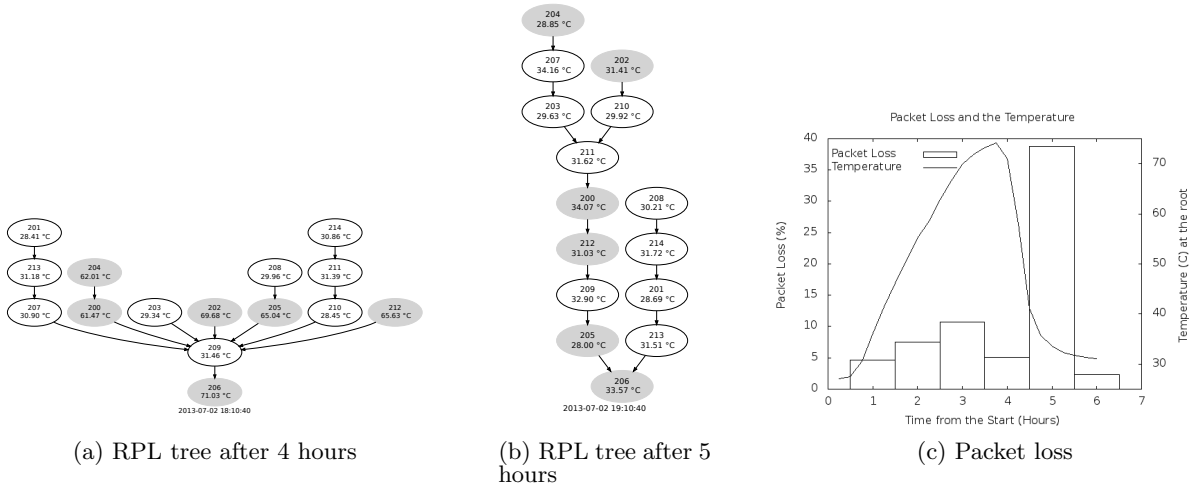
201
28.41 °C

213
31.18 °C

204
62.01 °C

207
30.90 °C

200
61.47 °C

203
29.34 °C

202
69.68 °C

208
29.96 °C

205
65.04 °C

214
30.86 °C

211
31.39 °C

210
28.45 °C

212
65.63 °C

209
31.46 °C

206
71.03 °C

2013-07-02 18:10:40

(a) RPL tree after 4 hours

204
28.85 °C

207
34.16 °C

202
31.41 °C

203
29.63 °C

210
29.92 °C

211
31.62 °C

200
34.07 °C

208
30.21 °C

212
31.03 °C

214
31.72 °C

209
32.90 °C

201
28.69 °C

205
28.00 °C

213
31.51 °C

206
33.57 °C

2013-07-02 19:10:40

(b) RPL tree after 5 hours

Packet Loss and the Temperature

Packet Loss
Temperature

Packet Loss (%)

Temperature (C) at the root

Time from the Start (Hours)

0 5 10 15 20 25 30 35 40

30 40 50 60 70

0 1 2 3 4 5 6 7

(c) Packet loss